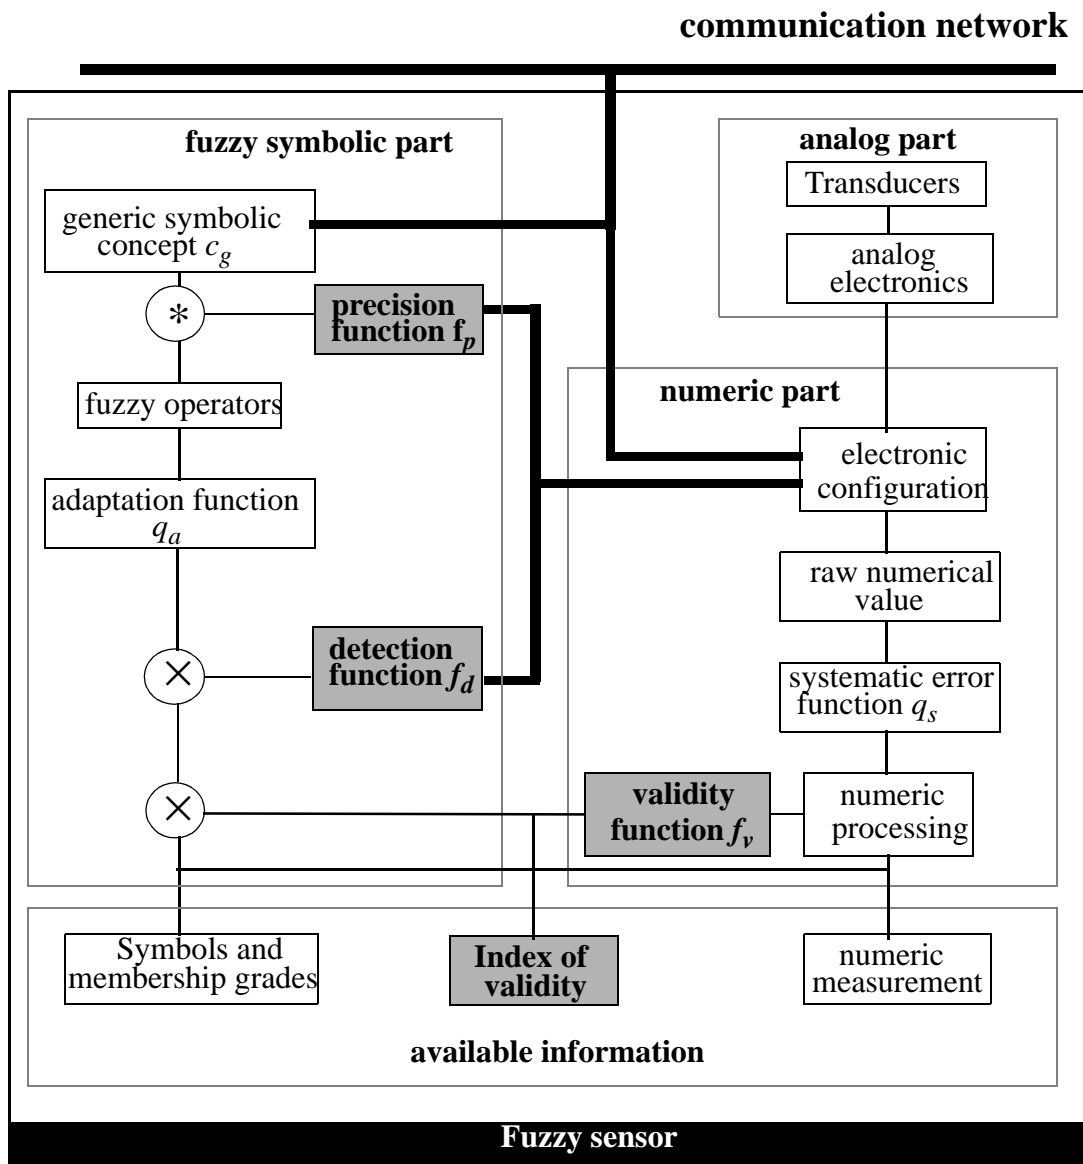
communication network

fuzzy symbolic part

generic symbolic concept $c_g$

$*$

precision function $f_p$

fuzzy operators

adaptation function $q_a$

$\times$

detection function $f_d$

$\times$

analog part

Transducers

analog electronics

numeric part

electronic configuration

raw numerical value

systematic error function $q_s$

validity function $f_v$

numeric processing

Symbols and membership grades

Index of validity

numeric measurement

available information

Fuzzy sensor